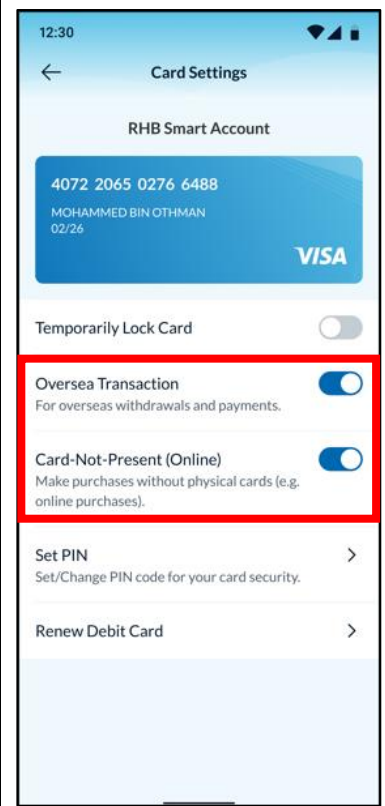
12:30

Card Settings

RHB Smart Account

4072 2065 0276 6488
MOHAMMED BIN OTHMAN
02/26
VISA

Temporarily Lock Card

Oversea Transaction
For overseas withdrawals and payments.

Card-Not-Present (Online)
Make purchases without physical cards (e.g. online purchases).

Set PIN
Set/Change PIN code for your card security.

Renew Debit Card